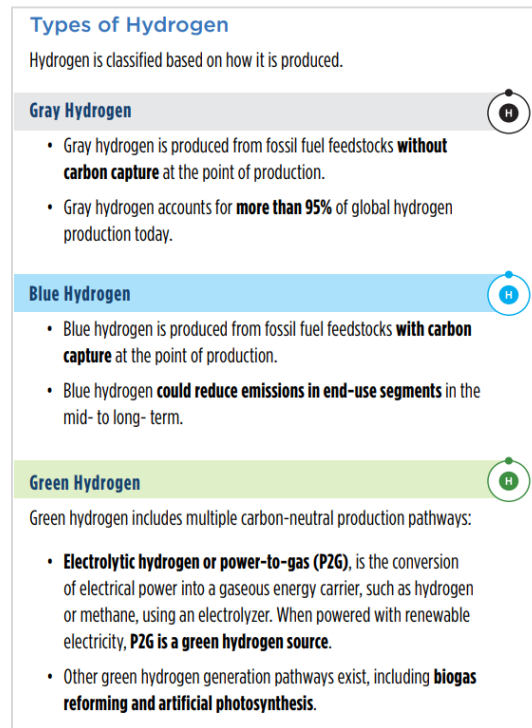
Types of Hydrogen

Hydrogen is classified based on how it is produced.

Gray Hydrogen

H

- Gray hydrogen is produced from fossil fuel feedstocks **without carbon capture** at the point of production.
- Gray hydrogen accounts for **more than 95%** of global hydrogen production today.

Blue Hydrogen

H

- Blue hydrogen is produced from fossil fuel feedstocks **with carbon capture** at the point of production.
- Blue hydrogen **could reduce emissions in end-use segments** in the mid- to long- term.

Green Hydrogen

H

Green hydrogen includes multiple carbon-neutral production pathways:

- **Electrolytic hydrogen or power-to-gas (P2G)**, is the conversion of electrical power into a gaseous energy carrier, such as hydrogen or methane, using an electrolyzer. When powered with renewable electricity, **P2G is a green hydrogen source**.
- Other green hydrogen generation pathways exist, including **biogas reforming and artificial photosynthesis**.